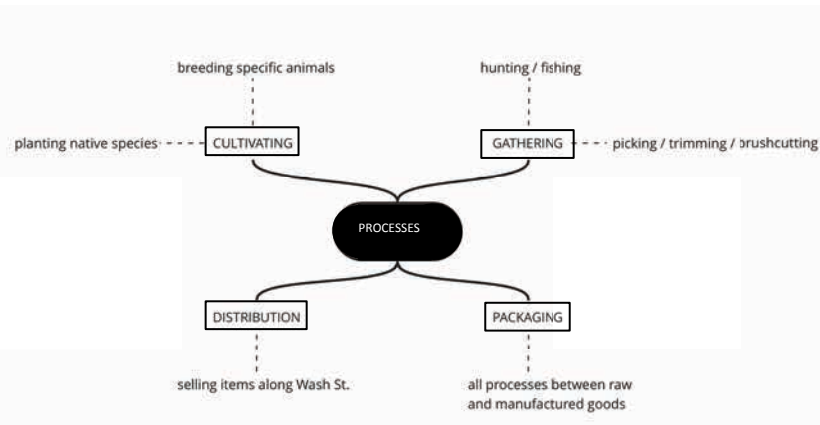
breeding specific animals

planting native species

CULTIVATING

hunting / fishing

GATHERING

picking / trimming / brushcutting

PROCESSES

DISTRIBUTION

selling items along Wash St.

PACKAGING

all processes between raw and manufactured goods